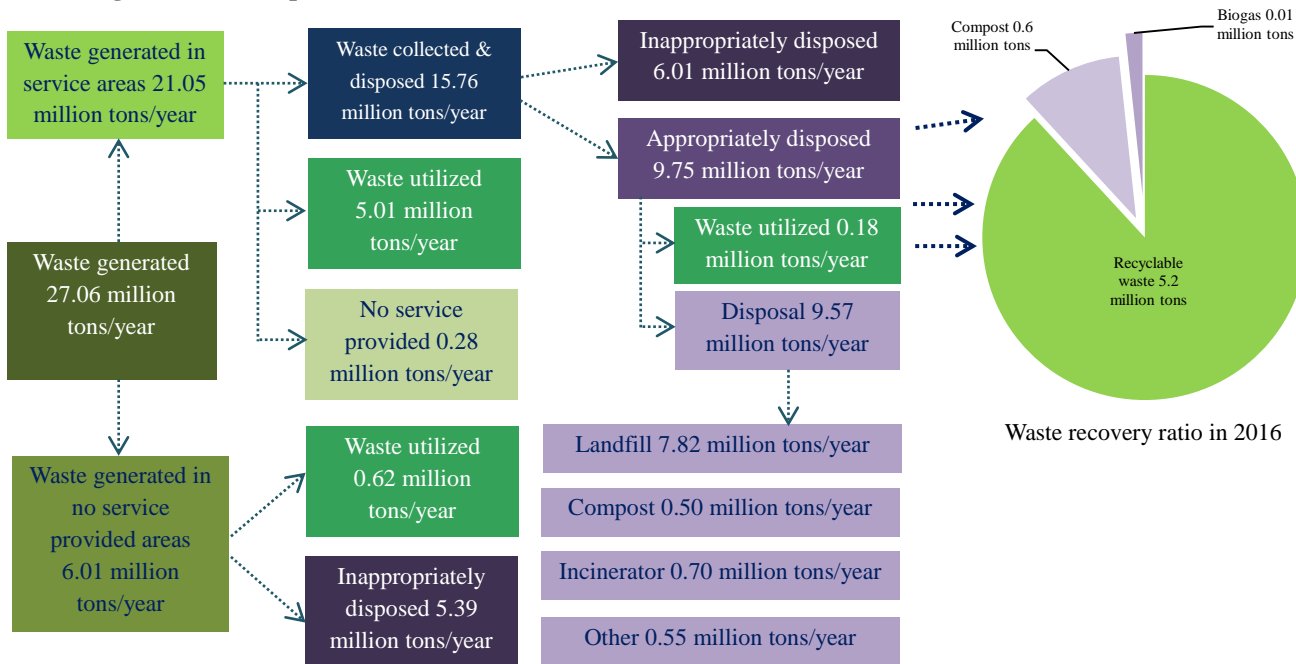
Waste generated in service areas 21.05 million tons/year

Waste generated 27.06 million tons/year

Waste generated in no service provided areas 6.01 million tons/year

Waste collected & disposed 15.76 million tons/year

Waste utilized 5.01 million tons/year

No service provided 0.28 million tons/year

Waste utilized 0.62 million tons/year

Inappropriately disposed 5.39 million tons/year

Inappropriately disposed 6.01 million tons/year

Appropriately disposed 9.75 million tons/year

Waste utilized 0.18 million tons/year

Disposal 9.57 million tons/year

Landfill 7.82 million tons/year

Compost 0.50 million tons/year

Incinerator 0.70 million tons/year

Other 0.55 million tons/year

Compost 0.6 million tons

Biogas 0.01 million tons

Recyclable waste 5.2 million tons

Waste recovery ratio in 2016